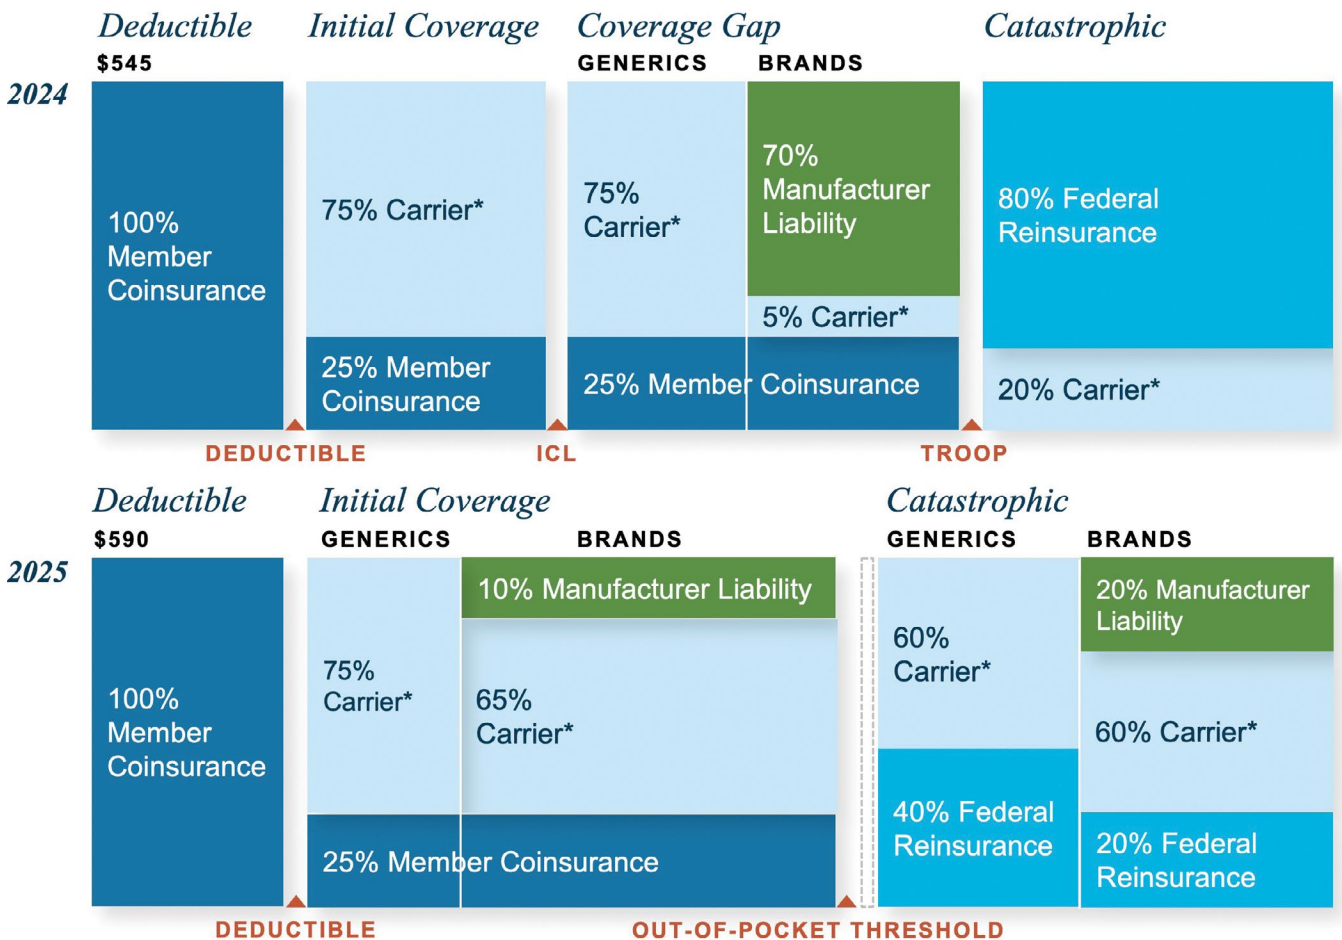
Deductible
$545

Initial Coverage

Coverage Gap
GENERICS BRANDS

Catastrophic

2024

100% Member Coinsurance

75% Carrier*

25% Member Coinsurance

75% Carrier*

70% Manufacturer Liability

5% Carrier*

25% Member Coinsurance

80% Federal Reinsurance

20% Carrier*

DEDUCTIBLE ICL TROOP

Deductible
$590

Initial Coverage
GENERICS BRANDS

Catastrophic
GENERICS BRANDS

2025

100% Member Coinsurance

75% Carrier*

10% Manufacturer Liability

65% Carrier*

25% Member Coinsurance

60% Carrier*

40% Federal Reinsurance

20% Manufacturer Liability

60% Carrier*

20% Federal Reinsurance

DEDUCTIBLE OUT-OF-POCKET THRESHOLD